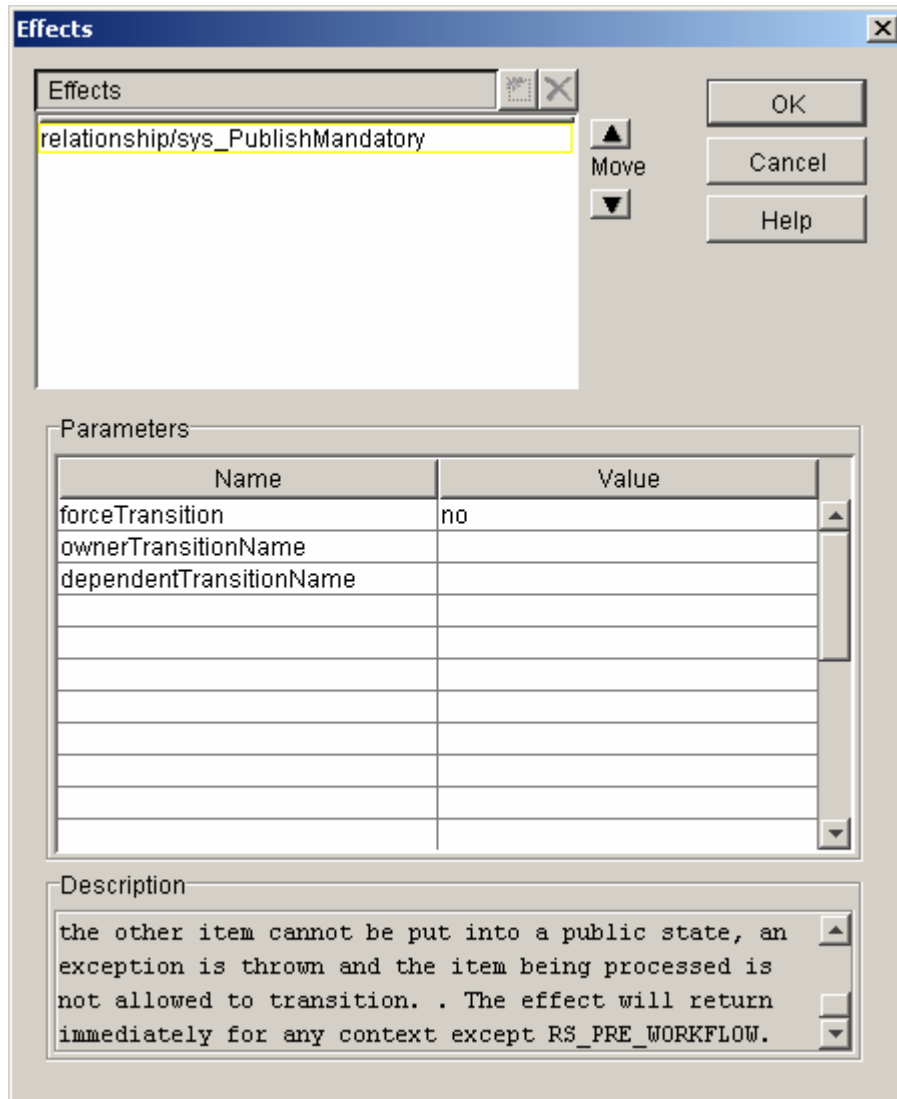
Effects

Effects

relationship/sys_PublishMandatory

Move

OK

Cancel

Help

Parameters

| Name | Value |
|---|---|
| forceTransition | no |
| ownerTransitionName | |
| dependentTransitionName | |

Description

the other item cannot be put into a public state, an exception is thrown and the item being processed is not allowed to transition. . The effect will return immediately for any context except RS_PRE_WORKFLOW.